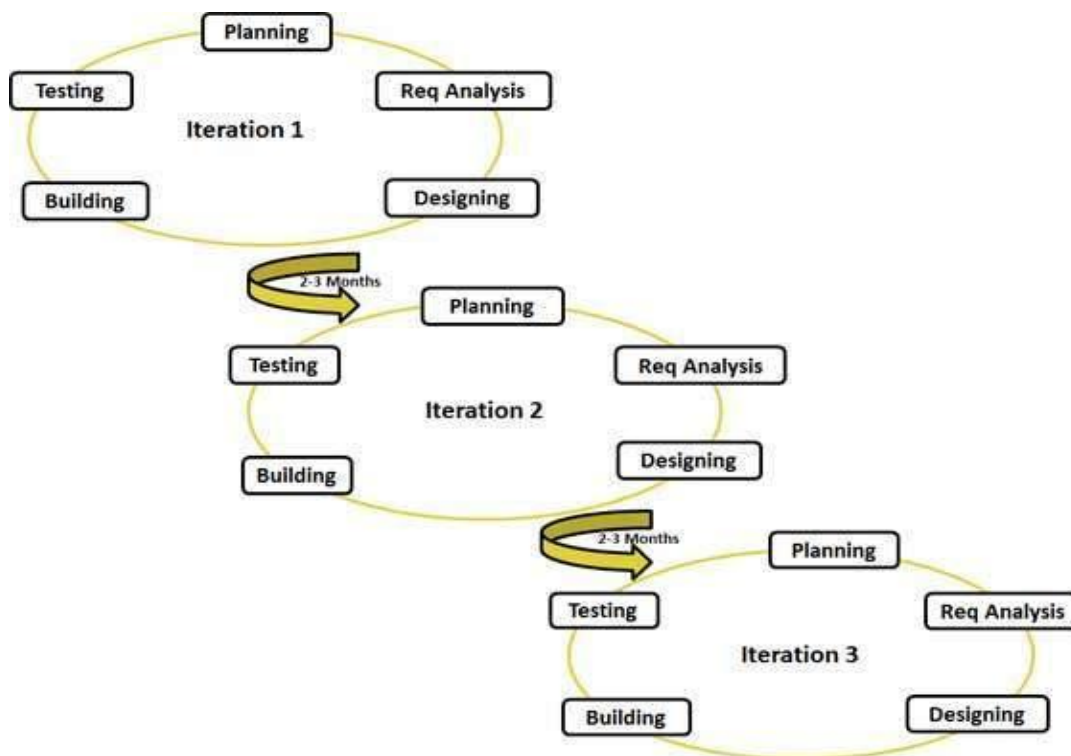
Planning
Testing
Req Analysis
Iteration 1
Building
Designing

2-3 Months

Planning
Testing
Req Analysis
Iteration 2
Building
Designing

2-3 Months

Planning
Testing
Req Analysis
Iteration 3
Building
Designing